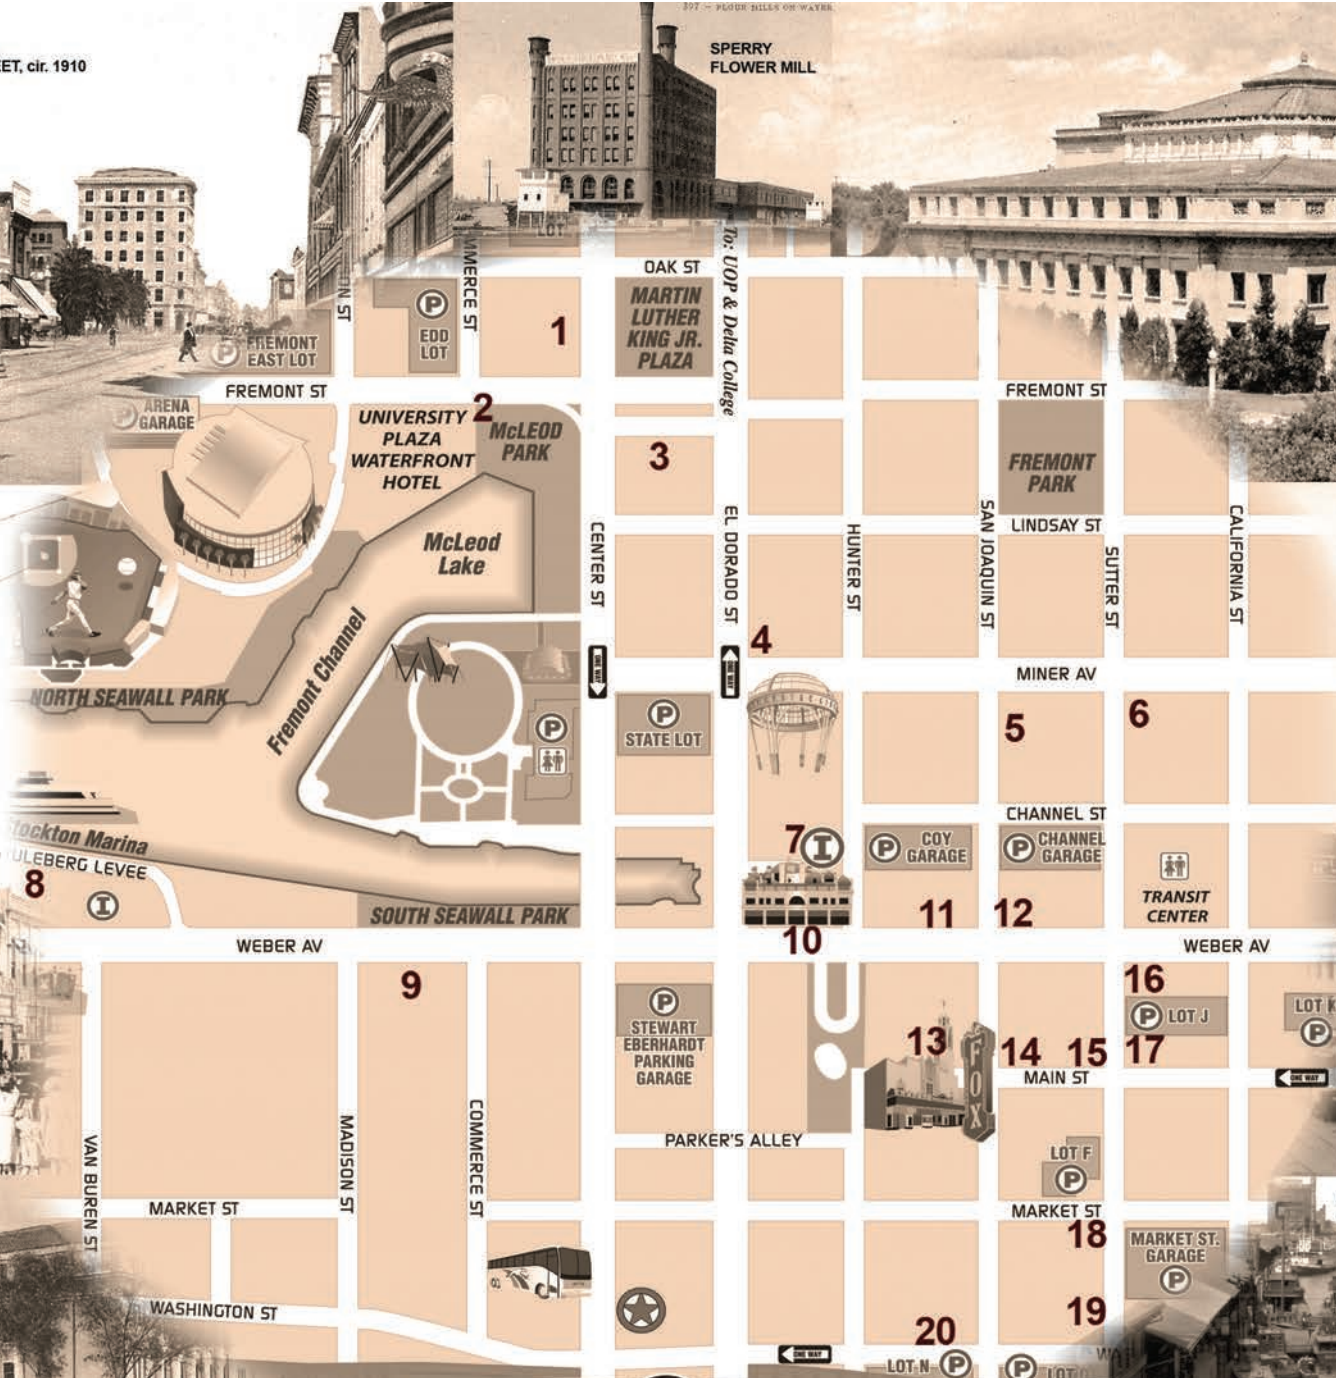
ET, cir. 1910

397 — FLOUR MILLS ON WATER

SPERRY FLOWER MILL

LOT

OAK ST

MARTIN LUTHER KING JR. PLAZA

To: UOP & Delta College

1

FREMONT EAST LOT

EDD LOT

MERCE ST

N ST

FREMONT ST

FREMONT ST

ARENA GARAGE

UNIVERSITY PLAZA WATERFRONT HOTEL

2

McLEOD PARK

3

FREMONT PARK

LINDSAY ST

McLeod Lake

CENTER ST

EL DORADO ST

HUNTER ST

SAN JOAQUIN ST

SUTTER ST

CALIFORNIA ST

Fremont Channel

4

ONE WAY

ONE WAY

MINER AV

NORTH SEAWALL PARK

STATE LOT

5

6

CHANNEL ST

7

COY GARAGE

CHANNEL GARAGE

TRANSIT CENTER

Stockton Marina

ULEBERG LEVEE

8

SOUTH SEAWALL PARK

11

12

10

WEBER AV

WEBER AV

9

16

STEWART EBERHARDT PARKING GARAGE

LOT J

LOT K

13

FOX

14

15

17

MAIN ST

ONE WAY

VAN BUREN ST

MADISON ST

COMMERCE ST

PARKER'S ALLEY

LOT F

MARKET ST

MARKET ST

18

MARKET ST. GARAGE

WASHINGTON ST

19

20

ONE WAY

LOT N

LOT